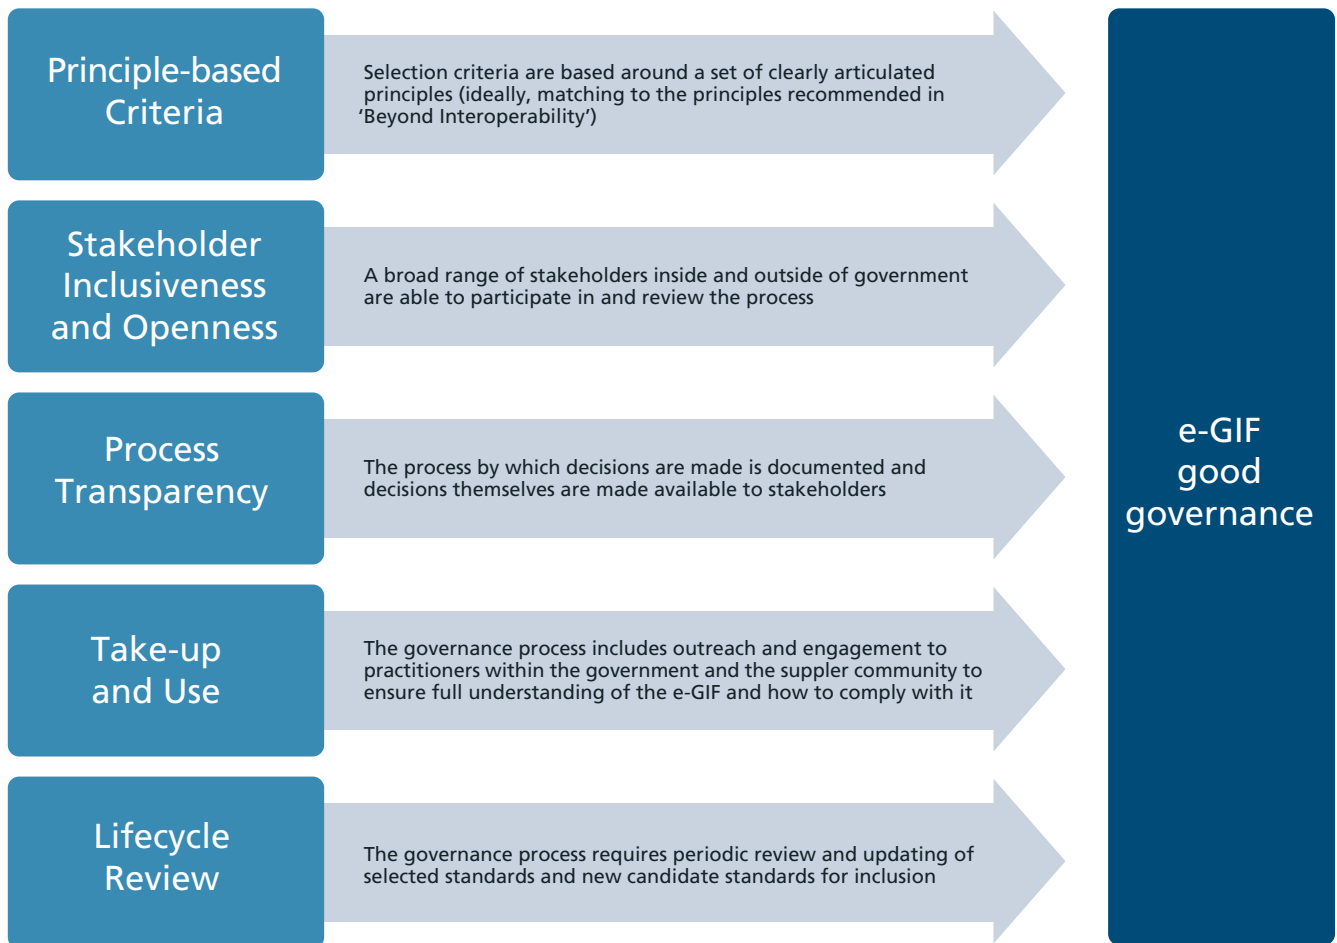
Principle-based Criteria

Selection criteria are based around a set of clearly articulated principles (ideally, matching to the principles recommended in 'Beyond Interoperability')

Stakeholder Inclusiveness and Openness

A broad range of stakeholders inside and outside of government are able to participate in and review the process

Process Transparency

The process by which decisions are made is documented and decisions themselves are made available to stakeholders

Take-up and Use

The governance process includes outreach and engagement to practitioners within the government and the suppler community to ensure full understanding of the e-GIF and how to comply with it

Lifecycle Review

The governance process requires periodic review and updating of selected standards and new candidate standards for inclusion

e-GIF good governance